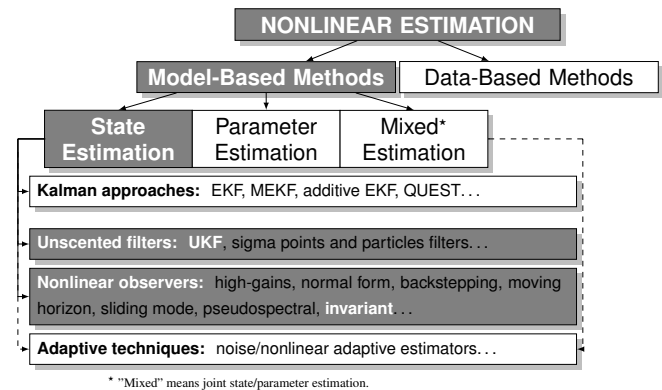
NONLINEAR ESTIMATION

Model-Based Methods

Data-Based Methods

State Estimation

Parameter Estimation

Mixed* Estimation

Kalman approaches: EKF, MEKF, additive EKF, QUEST...

Unscented filters: UKF, sigma points and particles filters...

Nonlinear observers: high-gains, normal form, backstepping, moving horizon, sliding mode, pseudospectral, invariant...

Adaptive techniques: noise/nonlinear adaptive estimators...

* "Mixed" means joint state/parameter estimation.